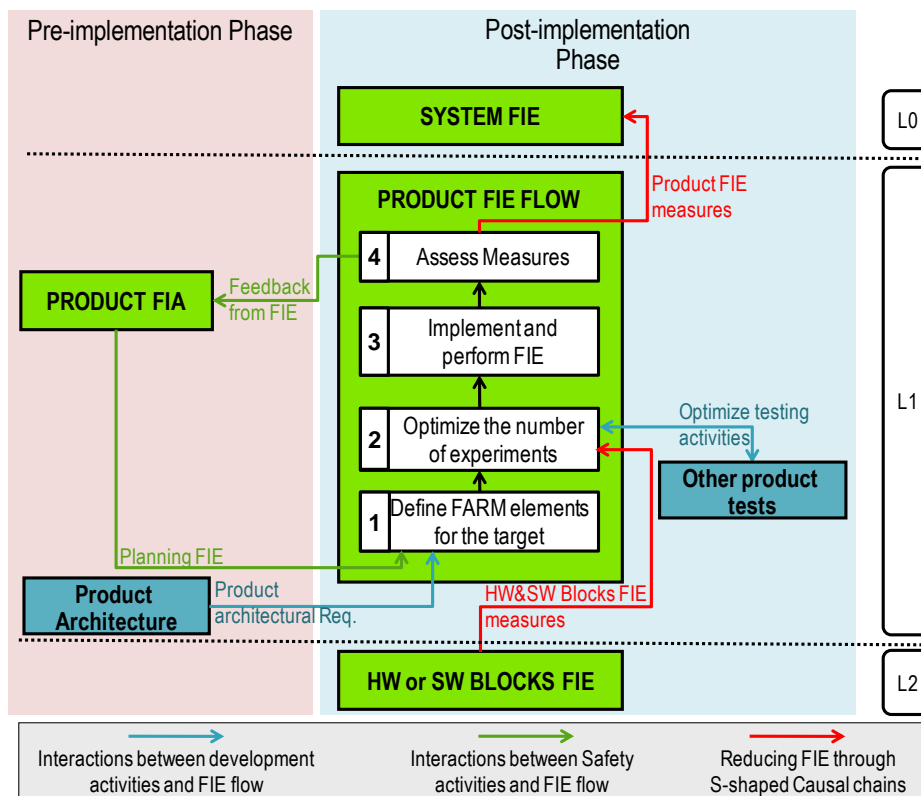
Pre-implementation Phase

Post-implementation Phase

SYSTEM FIE

L0

PRODUCT FIE FLOW

Product FIE measures

4 Assess Measures

Feedback from FIE

PRODUCT FIA

3 Implement and perform FIE

L1

2 Optimize the number of experiments

Optimize testing activities

Other product tests

1 Define FARM elements for the target

Planning FIE

Product Architecture

Product architectural Req.

HW&SW Blocks FIE measures

HW or SW BLOCKS FIE

L2

Interactions between development activities and FIE flow

Interactions between Safety activities and FIE flow

Reducing FIE through S-shaped Causal chains